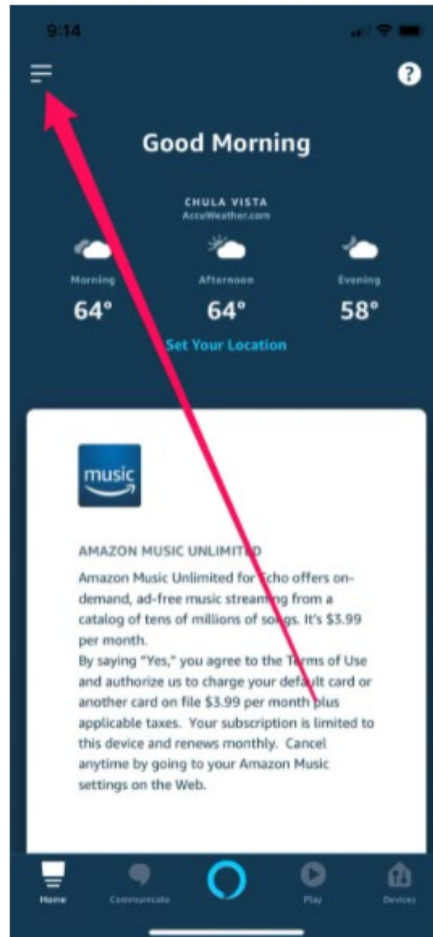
9:14

?

Good Morning

CHULA VISTA
AccuWeather.com

Morning
64°

Afternoon
64°

Evening
58°

Set Your Location

music

AMAZON MUSIC UNLIMITED

Amazon Music Unlimited for Echo offers on-demand, ad-free music streaming from a catalog of tens of millions of songs. It's $3.99 per month.
By saying "Yes," you agree to the Terms of Use and authorize us to charge your default card or another card on file $3.99 per month plus applicable taxes. Your subscription is limited to this device and renews monthly. Cancel anytime by going to your Amazon Music settings on the Web.

Home
Communicate
Play
Devices